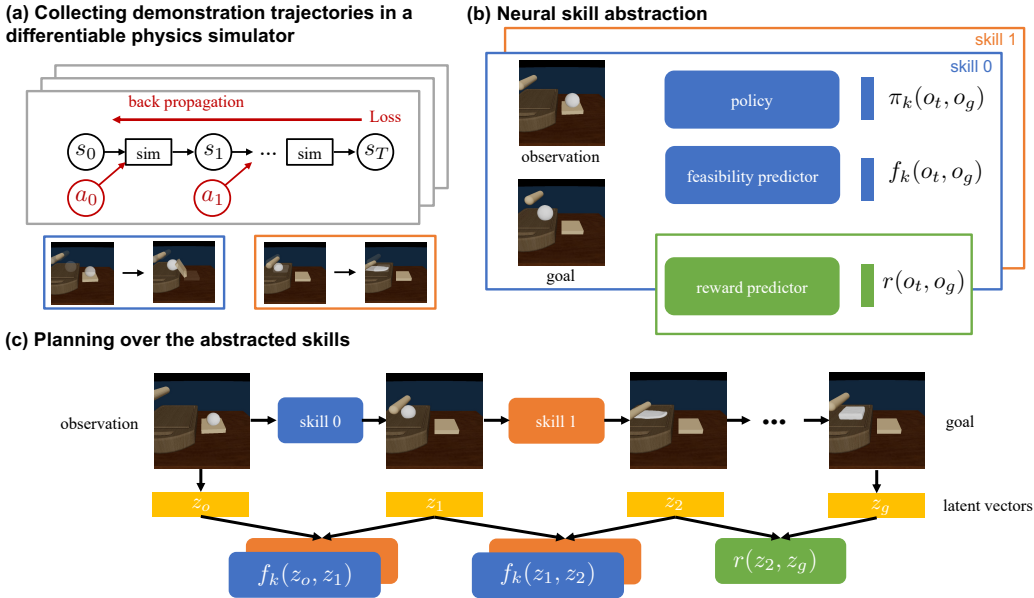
(a) Collecting demonstration trajectories in a differentiable physics simulator

back propagation

Loss

$s_0$ sim $s_1$ $\cdots$ sim $s_T$

$a_0$ $a_1$

(b) Neural skill abstraction

skill 1

skill 0

observation

goal

policy $\pi_k(o_t, o_g)$

feasibility predictor $f_k(o_t, o_g)$

reward predictor $r(o_t, o_g)$

(c) Planning over the abstracted skills

observation

skill 0

skill 1

$\cdots$

goal

$z_o$ $z_1$ $z_2$ $z_g$

latent vectors

$f_k(z_o, z_1)$

$f_k(z_1, z_2)$

$r(z_2, z_g)$